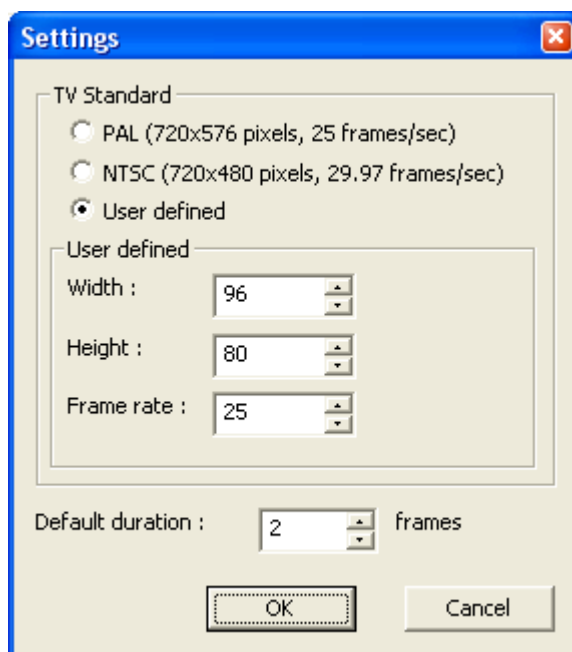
Settings

TV Standard

PAL (720x576 pixels, 25 frames/sec)

NTSC (720x480 pixels, 29.97 frames/sec)

User defined

User defined

Width : 96

Height : 80

Frame rate : 25

Default duration : 2 frames

OK

Cancel